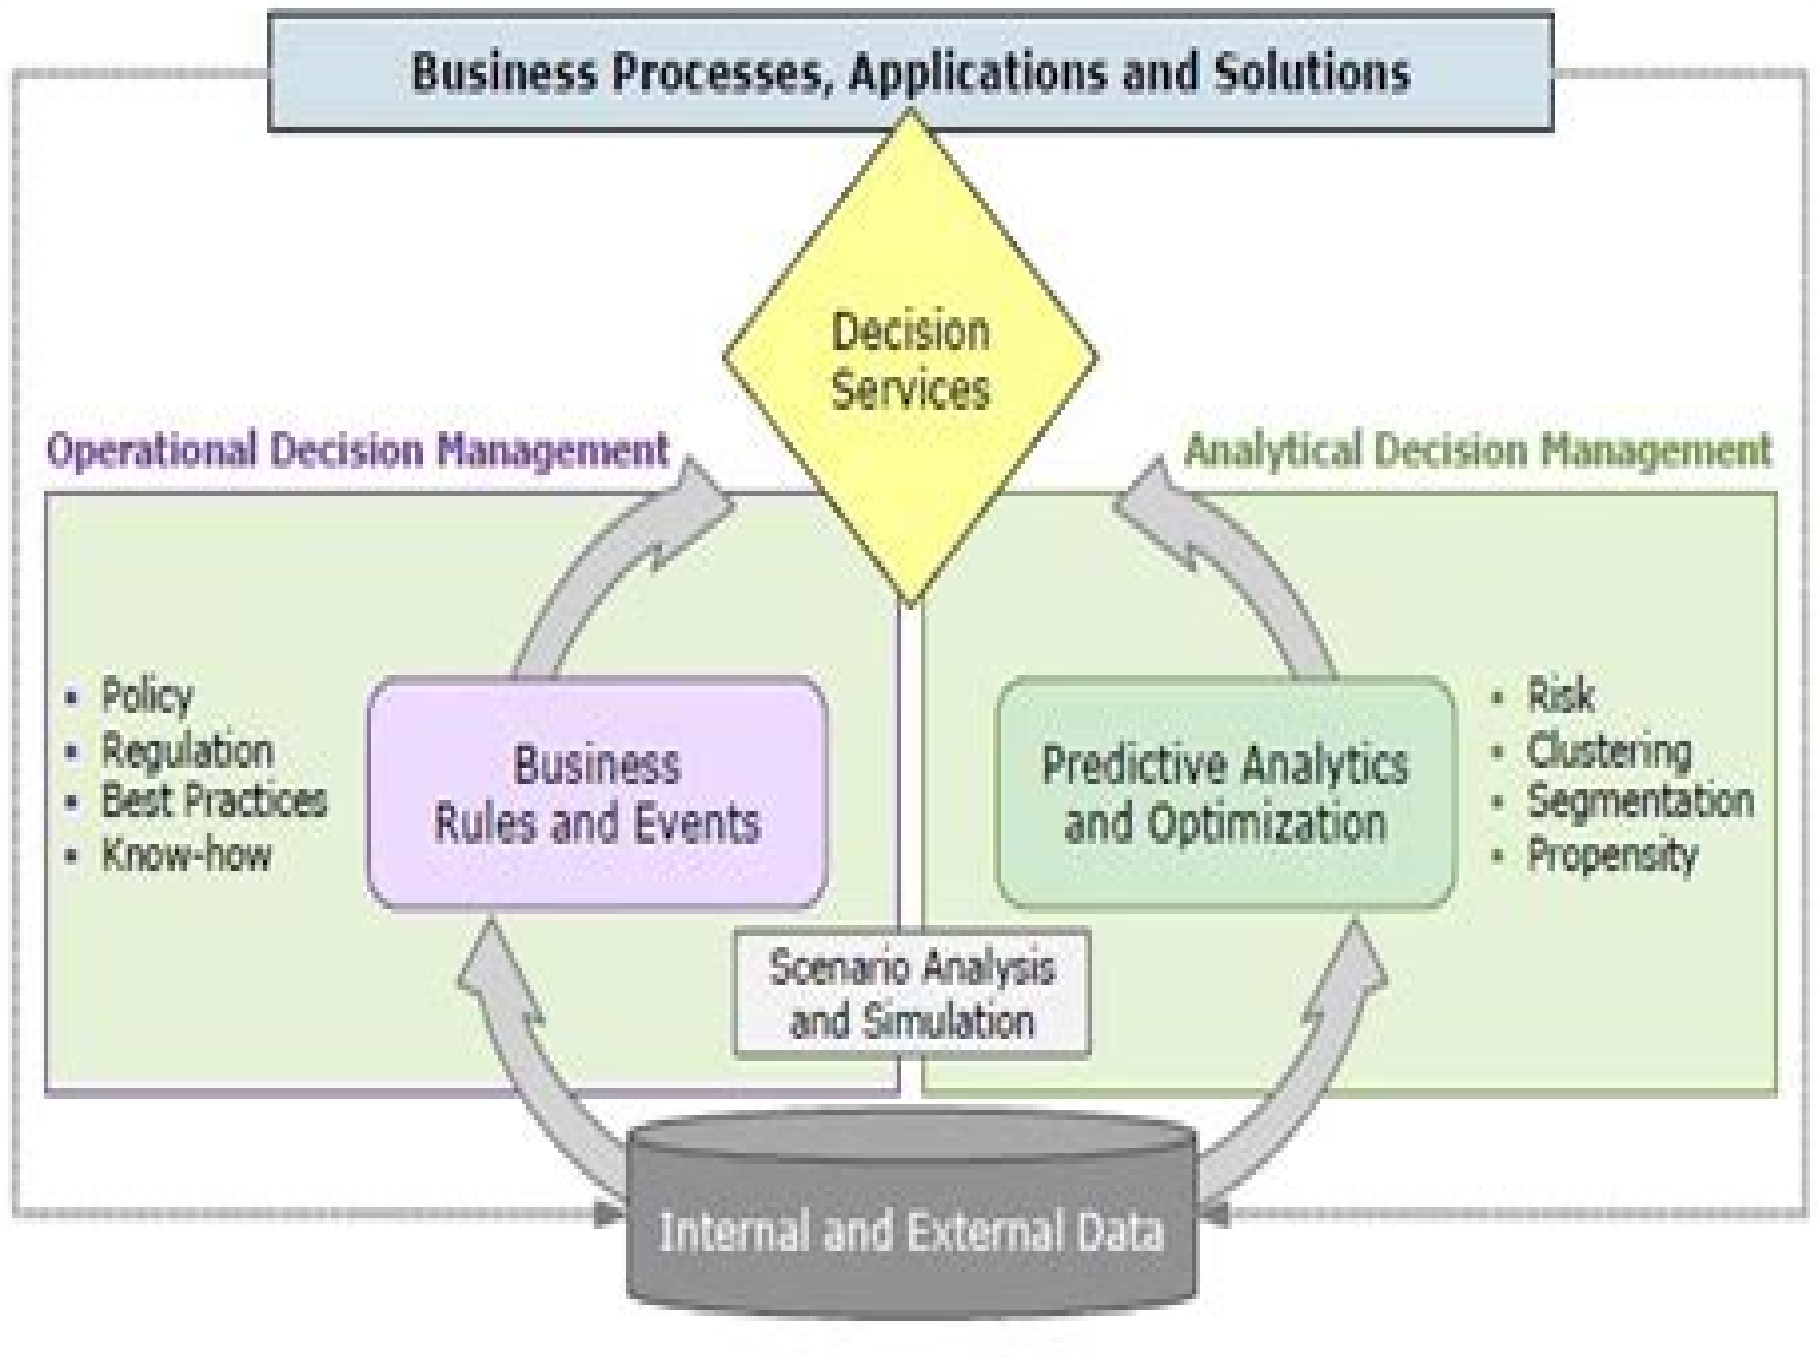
Business Processes, Applications and Solutions

Decision Services

Operational Decision Management

Analytical Decision Management

- Policy
- Regulation
- Best Practices
- Know-how

Business Rules and Events

Predictive Analytics and Optimization

- Risk
- Clustering
- Segmentation
- Propensity

Scenario Analysis and Simulation

Internal and External Data